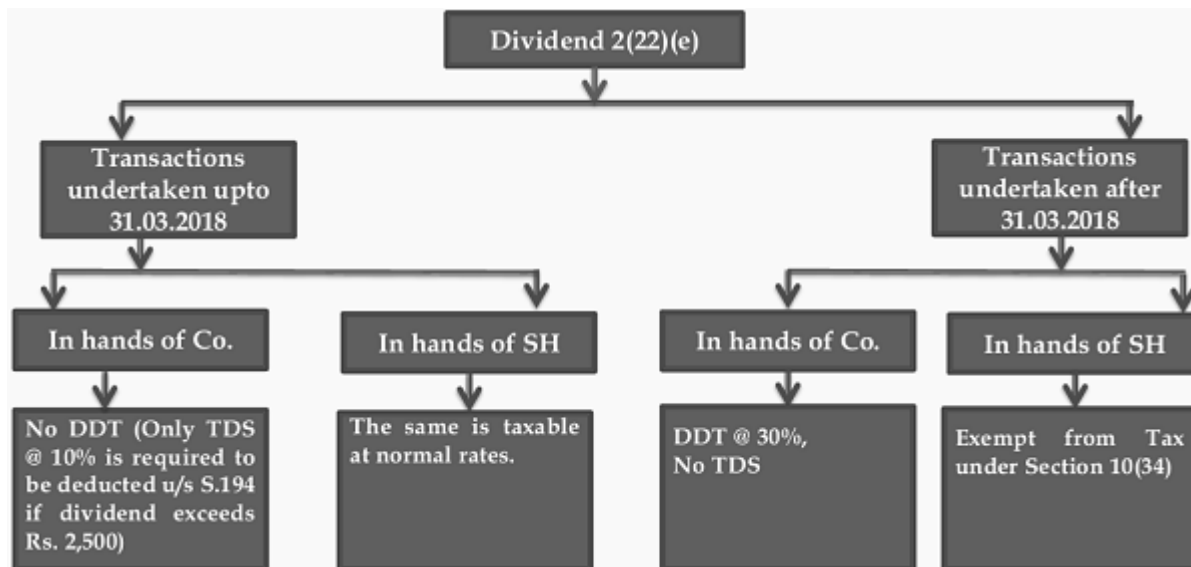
Dividend 2(22)(e)

Transactions undertaken upto 31.03.2018

In hands of Co.

No DDT (Only TDS @ 10% is required to be deducted u/s S.194 if dividend exceeds Rs. 2,500)

In hands of SH

The same is taxable at normal rates.

Transactions undertaken after 31.03.2018

In hands of Co.

DDT @ 30%,
No TDS

In hands of SH

Exempt from Tax under Section 10(34)